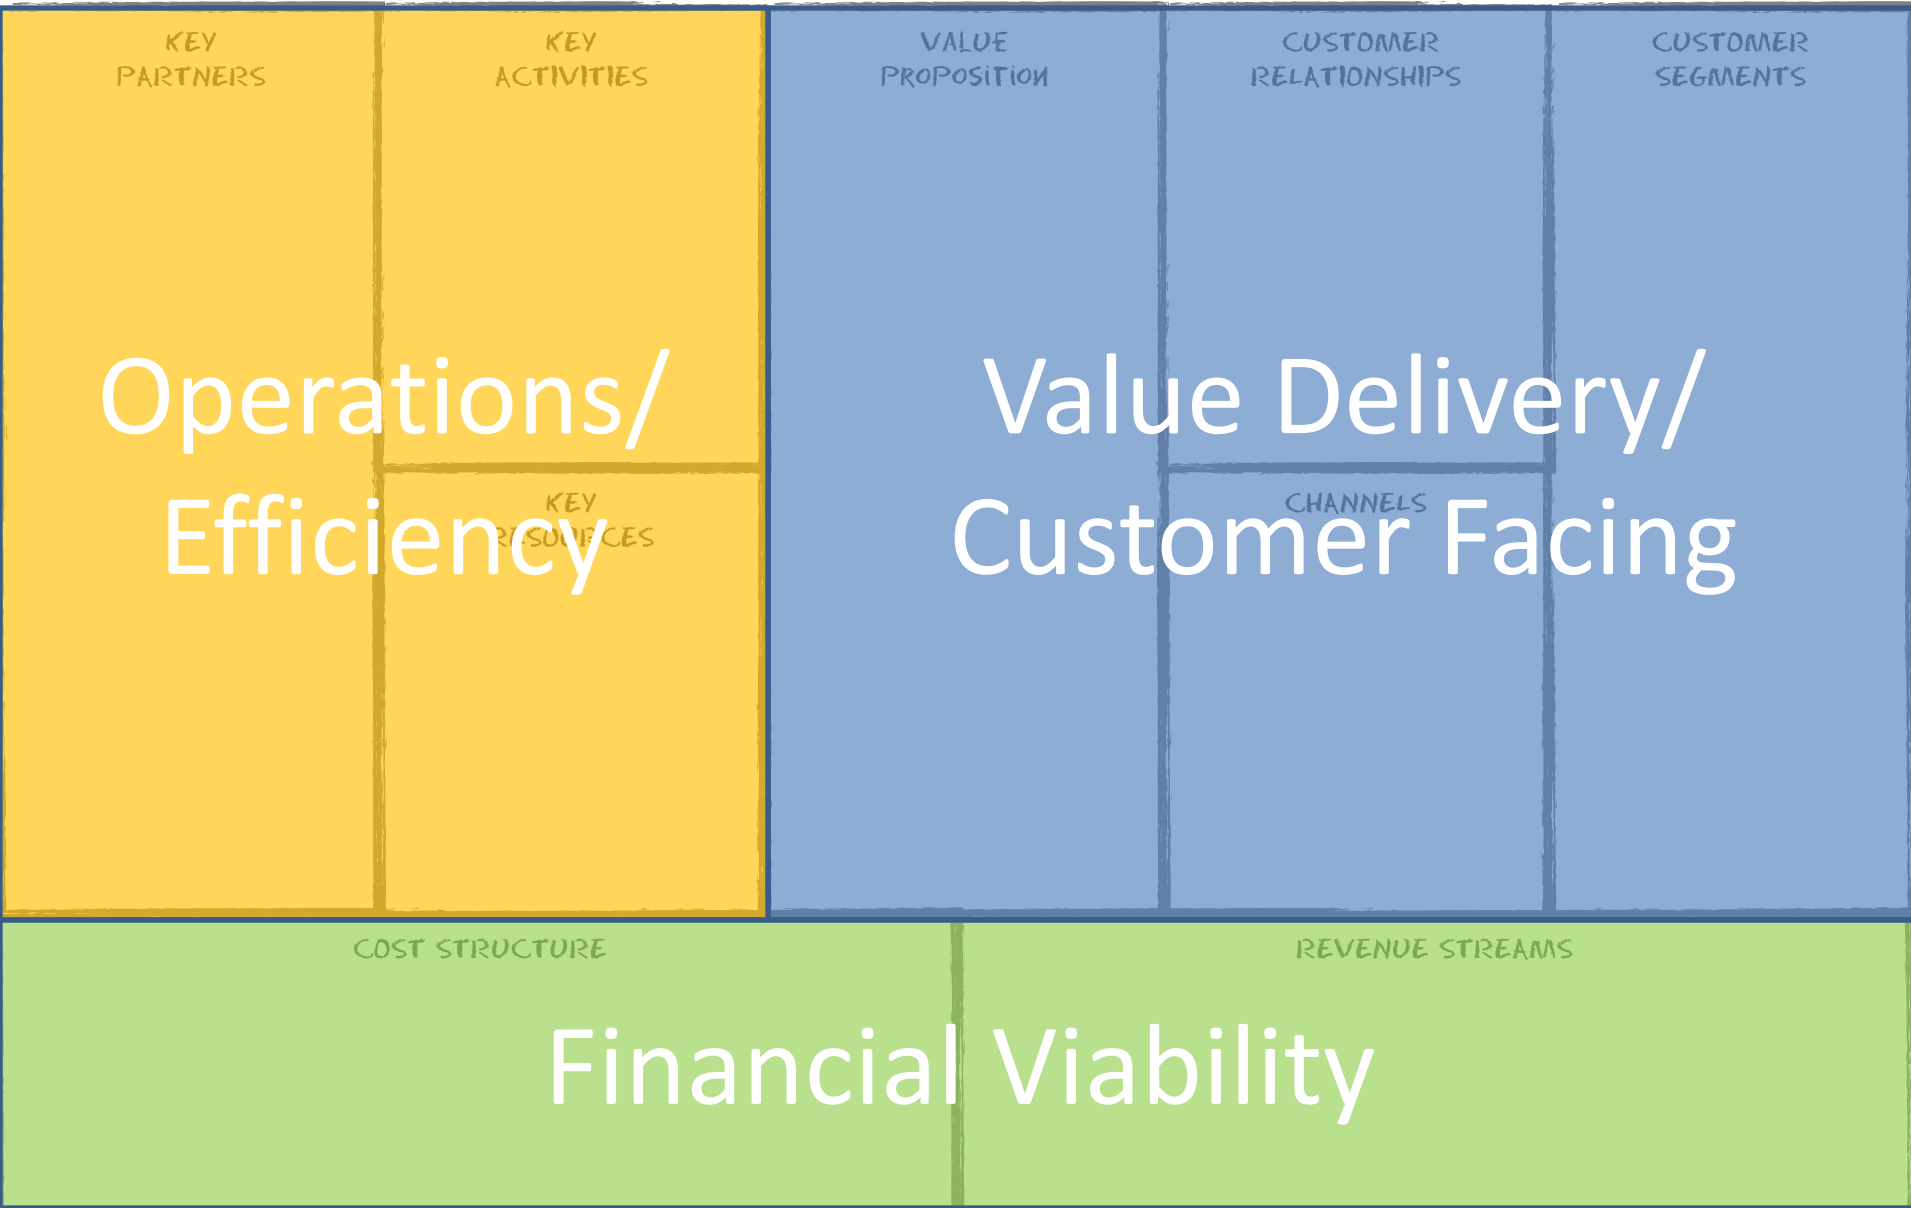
KEY PARTNERS

KEY ACTIVITIES

KEY RESOURCES

VALUE PROPOSITION

CUSTOMER RELATIONSHIPS

CHANNELS

CUSTOMER SEGMENTS

Operations/ Efficiency

Value Delivery/ Customer Facing

COST STRUCTURE

REVENUE STREAMS

Financial Viability